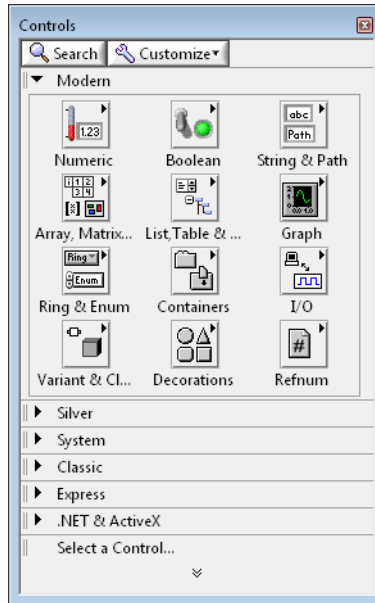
Controls

Search Customize

Modern

1.23
Numeric

Boolean

abc
Path
String & Path

1 2
3 4
Array, Matrix...

List,Table & ...

Graph

Ring
Enum
Ring & Enum

Containers

I/O

Variant & Cl...

Decorations

#
Refnum

Silver

System

Classic

Express

.NET & ActiveX

Select a Control...